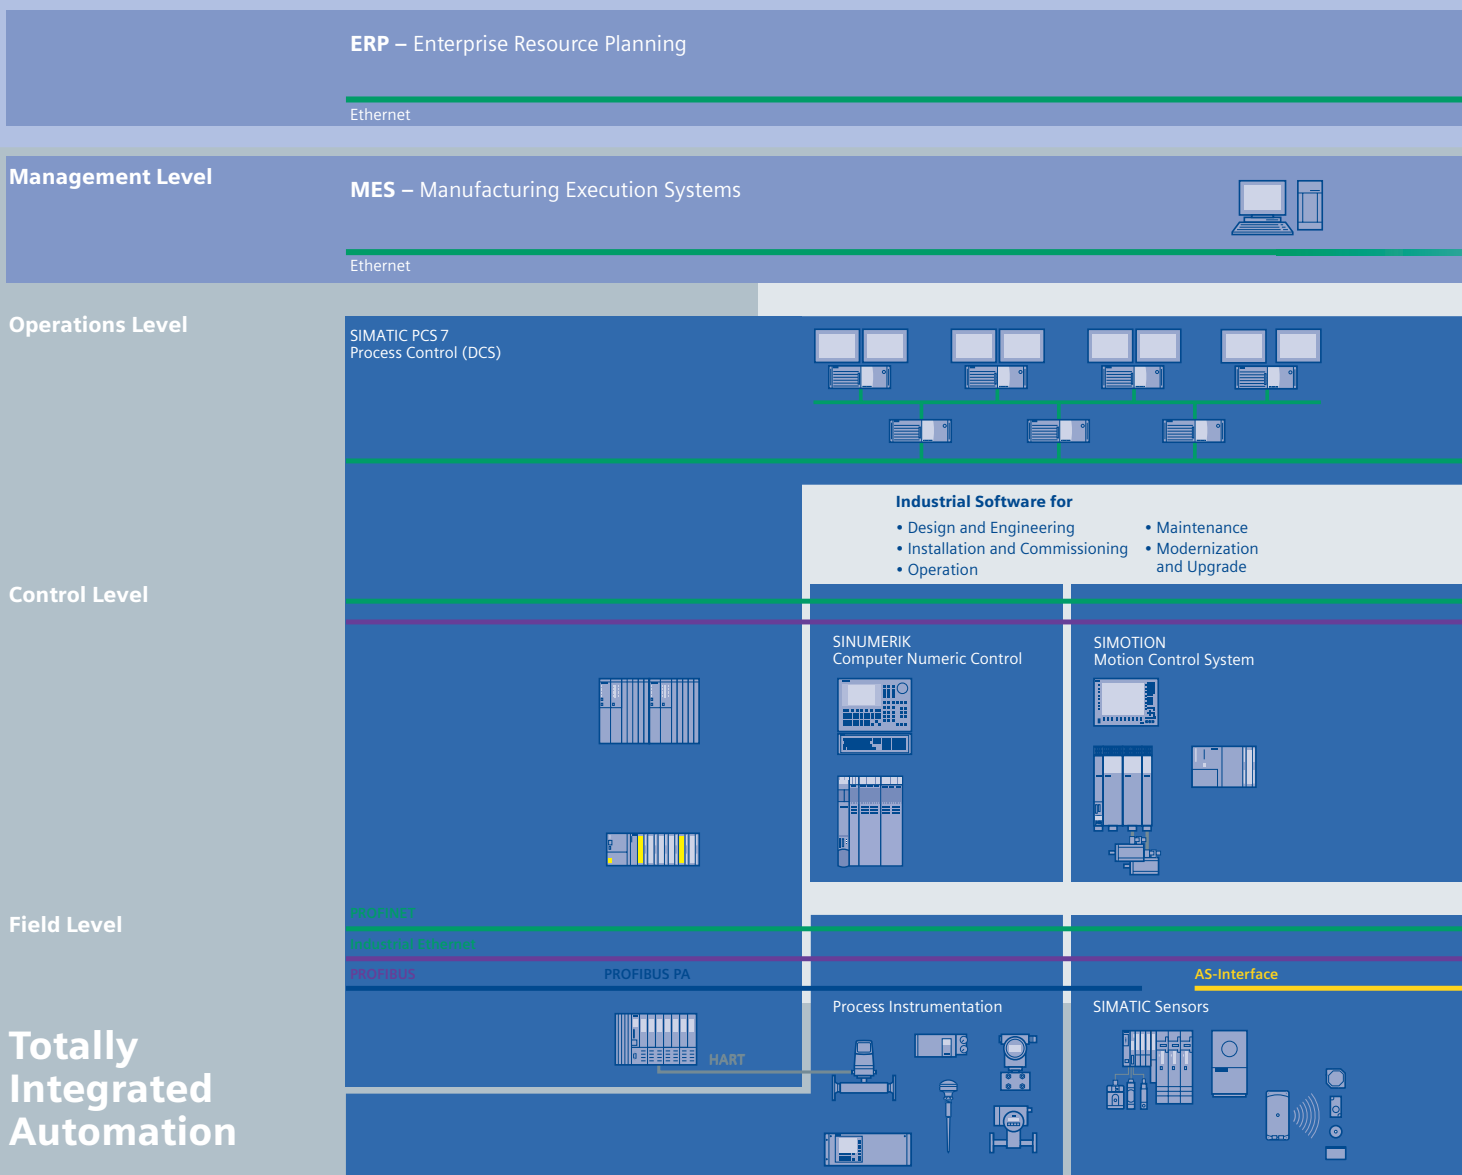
**ERP** – Enterprise Resource Planning

Ethernet

Management Level

**MES** – Manufacturing Execution Systems

Ethernet

Operations Level

SIMATIC PCS 7
Process Control (DCS)

Industrial Software for

• Design and Engineering
• Installation and Commissioning
• Operation
• Maintenance
• Modernization and Upgrade

Control Level

SINUMERIK
Computer Numeric Control

SIMOTION
Motion Control System

Field Level

PROFINET

Industrial Ethernet

PROFIBUS

PROFIBUS PA

AS-Interface

Process Instrumentation

SIMATIC Sensors

HART

Totally Integrated Automation